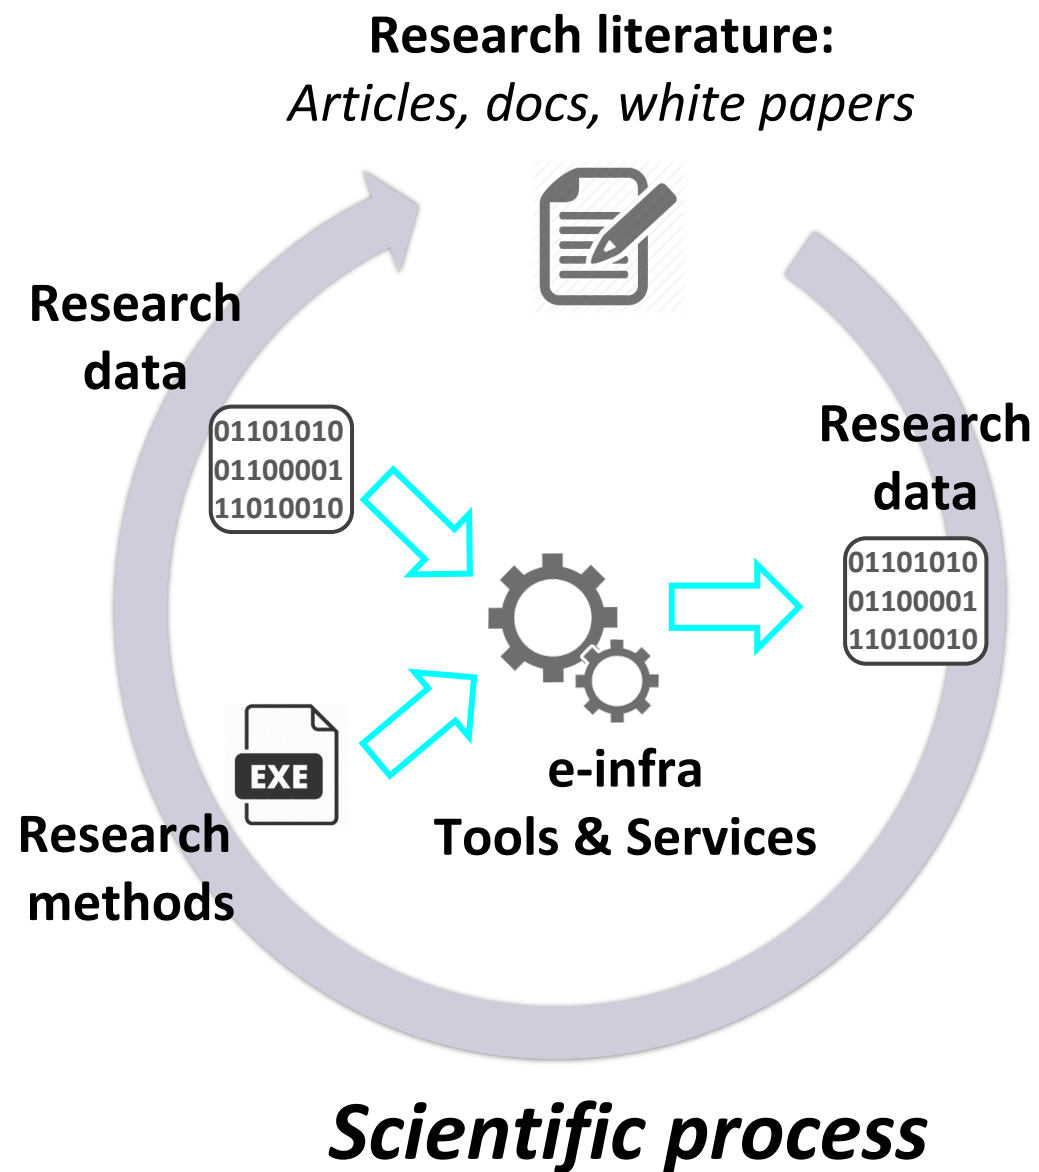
Research literature:
Articles, docs, white papers

Research data

01101010
01100001
11010010

Research data

01101010
01100001
11010010

EXE

Research methods

e-infra
Tools & Services

Scientific process